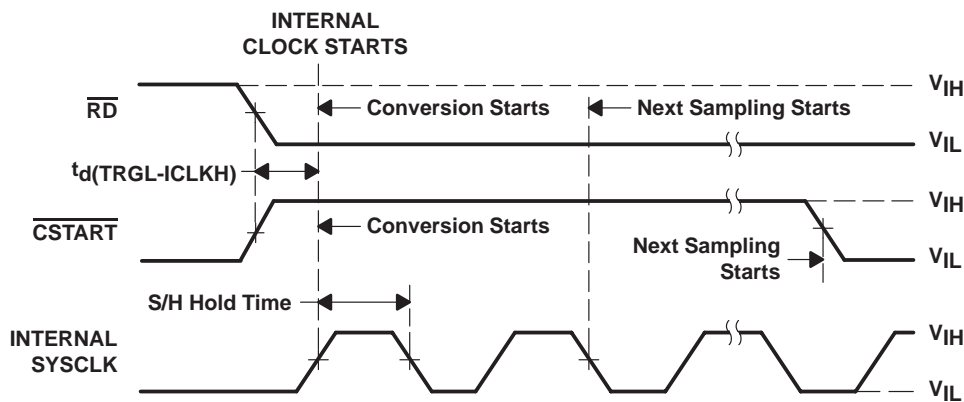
INTERNAL
CLOCK STARTS

$V_{IH}$

$\overline{RD}$

Conversion Starts

Next Sampling Starts

$V_{IL}$

$t_{d(TRGL-ICLKH)}$

$V_{IH}$

$\overline{CSTART}$

Conversion Starts

Next Sampling
Starts

$V_{IL}$

S/H Hold Time

INTERNAL
SYSCLK

$V_{IH}$

$V_{IL}$